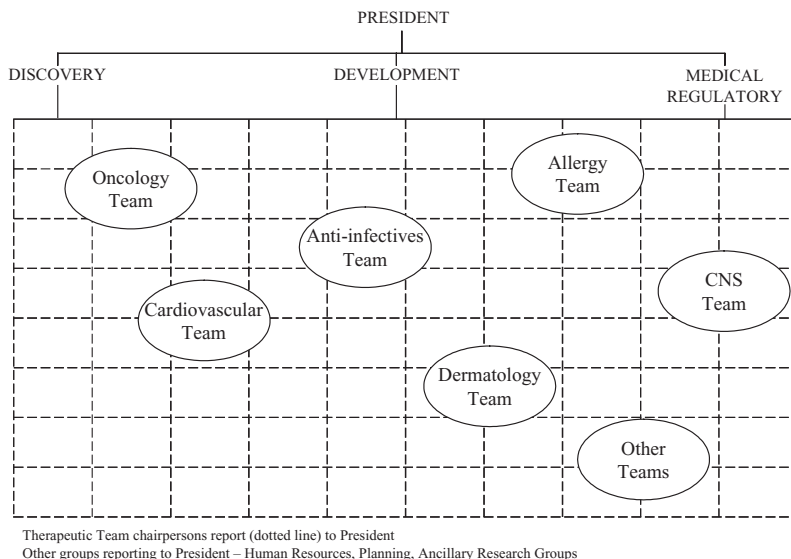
PRESIDENT

DISCOVERY

DEVELOPMENT

MEDICAL REGULATORY

Oncology Team

Allergy Team

Anti-infectives Team

CNS Team

Cardiovascular Team

Dermatology Team

Other Teams

Therapeutic Team chairpersons report (dotted line) to President
Other groups reporting to President – Human Resources, Planning, Ancillary Research Groups